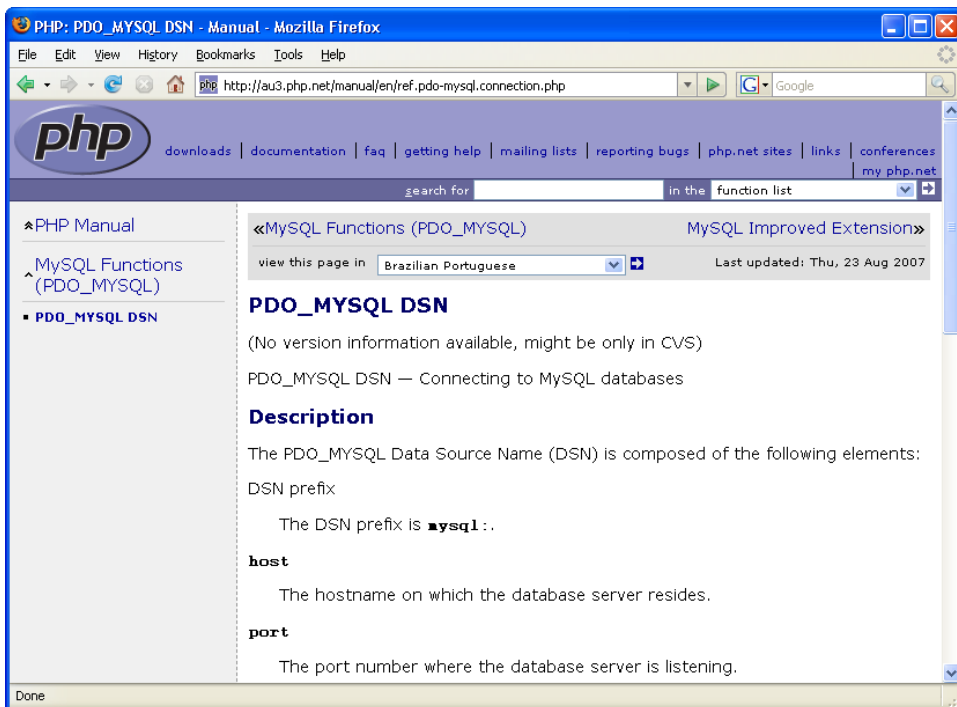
PHP: PDO_MYSQL DSN - Manual - Mozilla Firefox

File Edit View History Bookmarks Tools Help

http://au3.php.net/manual/en/ref.pdo-mysql.connection.php

Google

php

downloads | documentation | faq | getting help | mailing lists | reporting bugs | php.net sites | links | conferences | my php.net

search for in the function list

PHP Manual

MySQL Functions (PDO_MYSQL)

PDO_MYSQL DSN

«MySQL Functions (PDO_MYSQL) MySQL Improved Extension»

view this page in Brazilian Portuguese

Last updated: Thu, 23 Aug 2007

PDO_MYSQL DSN

(No version information available, might be only in CVS)

PDO_MYSQL DSN — Connecting to MySQL databases

Description

The PDO_MYSQL Data Source Name (DSN) is composed of the following elements:

DSN prefix

The DSN prefix is mysql:.

host

The hostname on which the database server resides.

port

The port number where the database server is listening.

Done